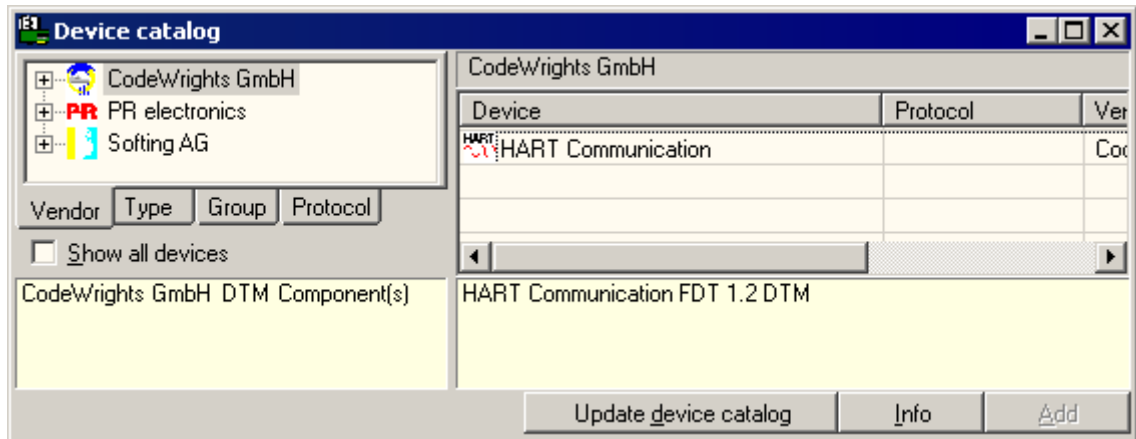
Device catalog

CodeWrights GmbH
PR PR electronics
Softing AG

Vendor | Type | Group | Protocol

Show all devices

CodeWrights GmbH DTM Component(s)

CodeWrights GmbH

| Device | Protocol | Ver |
|---|---|---|
| HART HART Communication | | Coc |

HART Communication FDT 1.2 DTM

Update device catalog | Info | Add